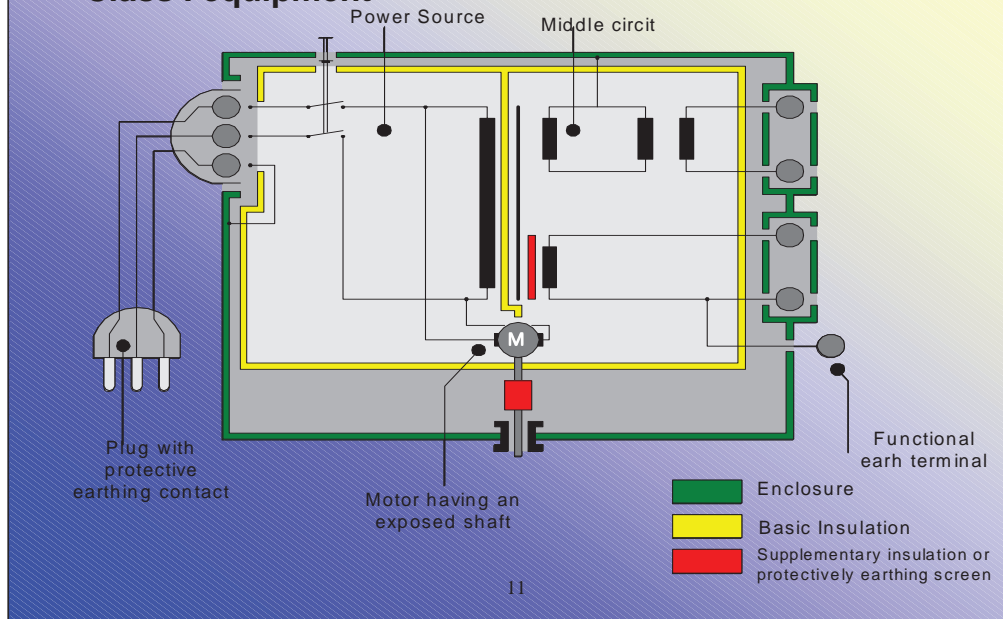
Class I equipment

Power Source

Middle circit

M

Plug with protective earthing contact

Motor having an exposed shaft

Functional earh terminal

Enclosure

Basic Insulation

Supplementary insulation or protectively earthing screen

11